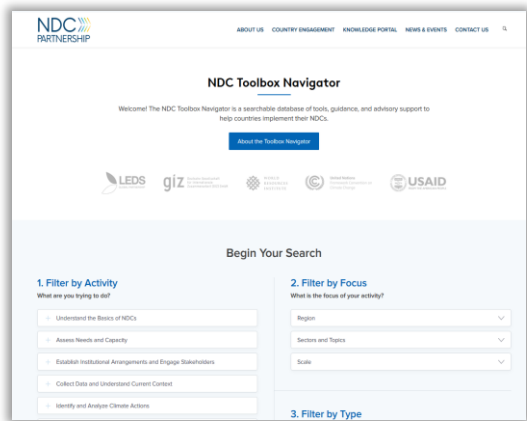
NDC PARTNERSHIP

ABOUT US COUNTRY ENGAGEMENT KNOWLEDGE PORTAL NEWS & EVENTS CONTACT US

NDC Toolbox Navigator

Welcome! The NDC Toolbox Navigator is a searchable database of tools, guidance, and advisory support to help countries implement their NDCs.

About the Toolbox Navigator

LEDS giz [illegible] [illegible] USAID

Begin Your Search

1. Filter by Activity
What are you trying to do?

Understand the Basics of NDCs
Assess Needs and Capacity
Establish Institutional Arrangements and Engage Stakeholders
Collect Data and Understand Current Context
Identify and Analyze Climate Actions

2. Filter by Focus
What is the focus of your activity?

Region
Sectors and Topics
Scale

3. Filter by Type